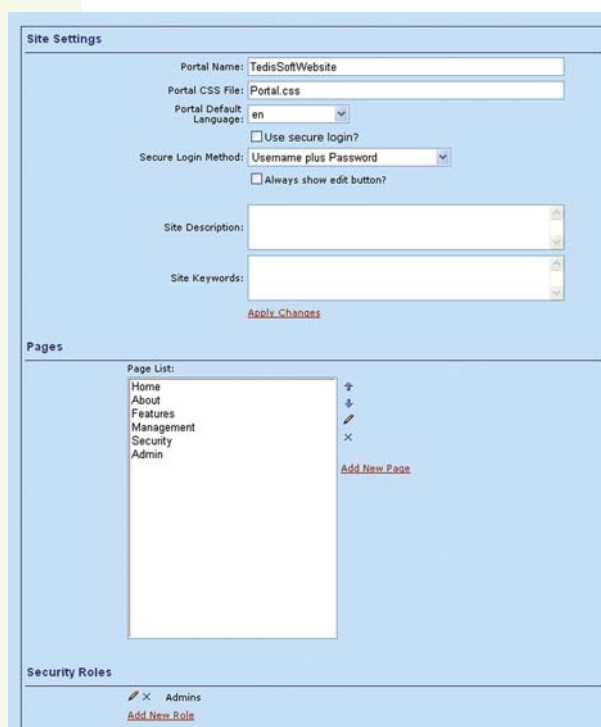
Site Settings

Portal Name: TedisSoftWebsite

Portal CSS File: Portal.css

Portal Default Language: en

Use secure login?

Secure Login Method: Username plus Password

Always show edit button?

Site Description:

Site Keywords:

Apply Changes

Pages

Page List:

Home
About
Features
Management
Security
Admin

Add New Page

Security Roles

Admins

Add New Role